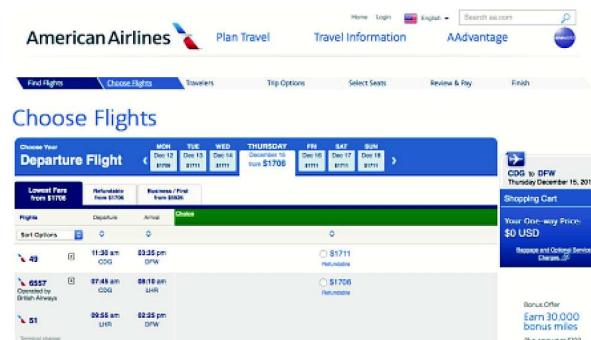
Home Login English Search aa.com

American Airlines Plan Travel Travel Information AAdvantage

Find Flights Choose Flights Travelers Trip Options Select Seats Review & Pay Finish

Choose Flights

Choose Your Departure Flight

MON Dec 12 $1706
TUE Dec 13 $1711
WED Dec 14 $1711
THURSDAY December 15 from $1706
FRI Dec 16 $1711
SAT Dec 17 $1711
SUN Dec 18 $1711

CDG to DFW
Thursday December 15, 201

Lowest Fare from $1706
Refundable from $1706
Business / First from $5626

Shopping Cart

Your One-way Price: $0 USD

Baggage and Optional Service Charges

Flights Departure Arrival Choice

Sort Options

49 11:30 am CDG 03:35 pm DFW $1711 Refundable

6557 Operated by British Airways 07:45 am CDG 08:10 am LHR $1706 Refundable

51 09:55 am LHR 02:25 pm DFW

Bonus Offer
Earn 30,000 bonus miles